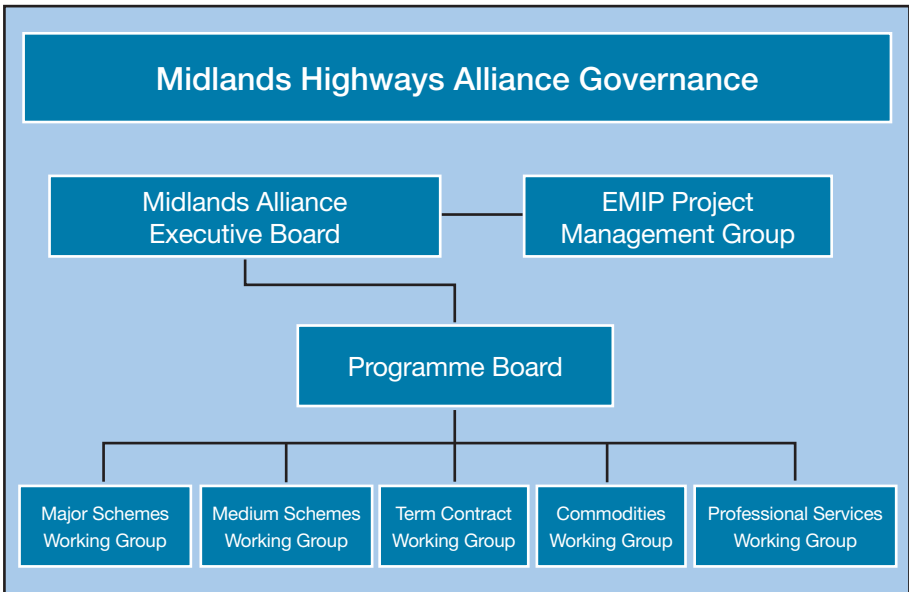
Midlands Highways Alliance Governance

Midlands Alliance Executive Board

EMIP Project Management Group

Programme Board

Major Schemes Working Group

Medium Schemes Working Group

Term Contract Working Group

Commodities Working Group

Professional Services Working Group